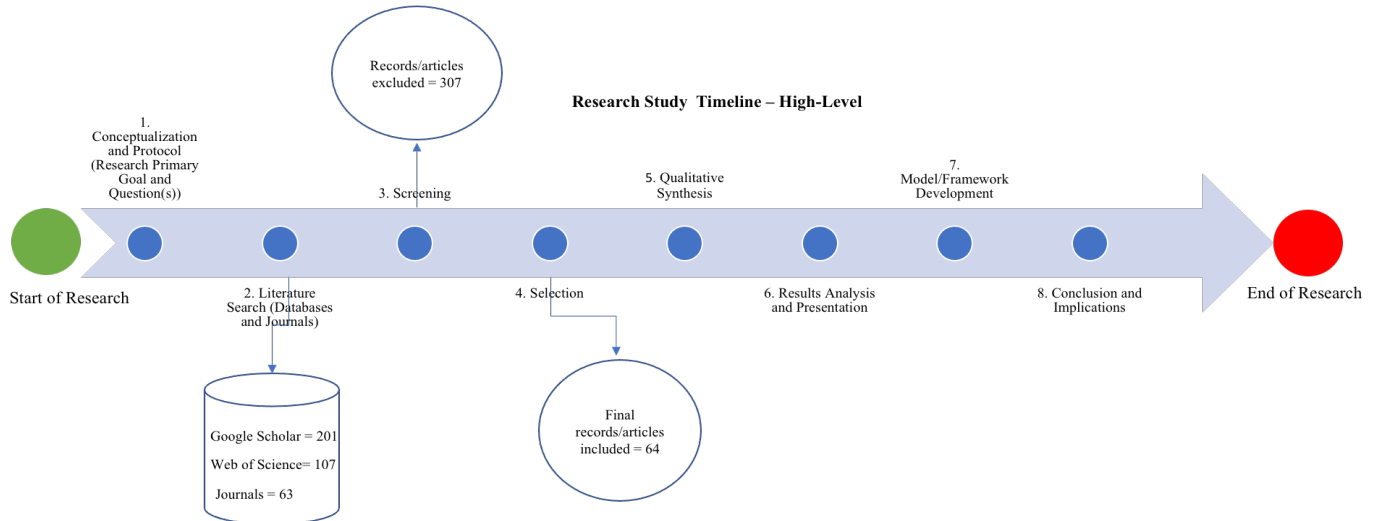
Records/articles excluded = 307

Research Study Timeline – High-Level

1. Conceptualization and Protocol (Research Primary Goal and Question(s))

3. Screening

5. Qualitative Synthesis

7. Model/Framework Development

Start of Research

2. Literature Search (Databases and Journals)

4. Selection

6. Results Analysis and Presentation

8. Conclusion and Implications

End of Research

Google Scholar = 201
Web of Science= 107
Journals = 63

Final records/articles included = 64